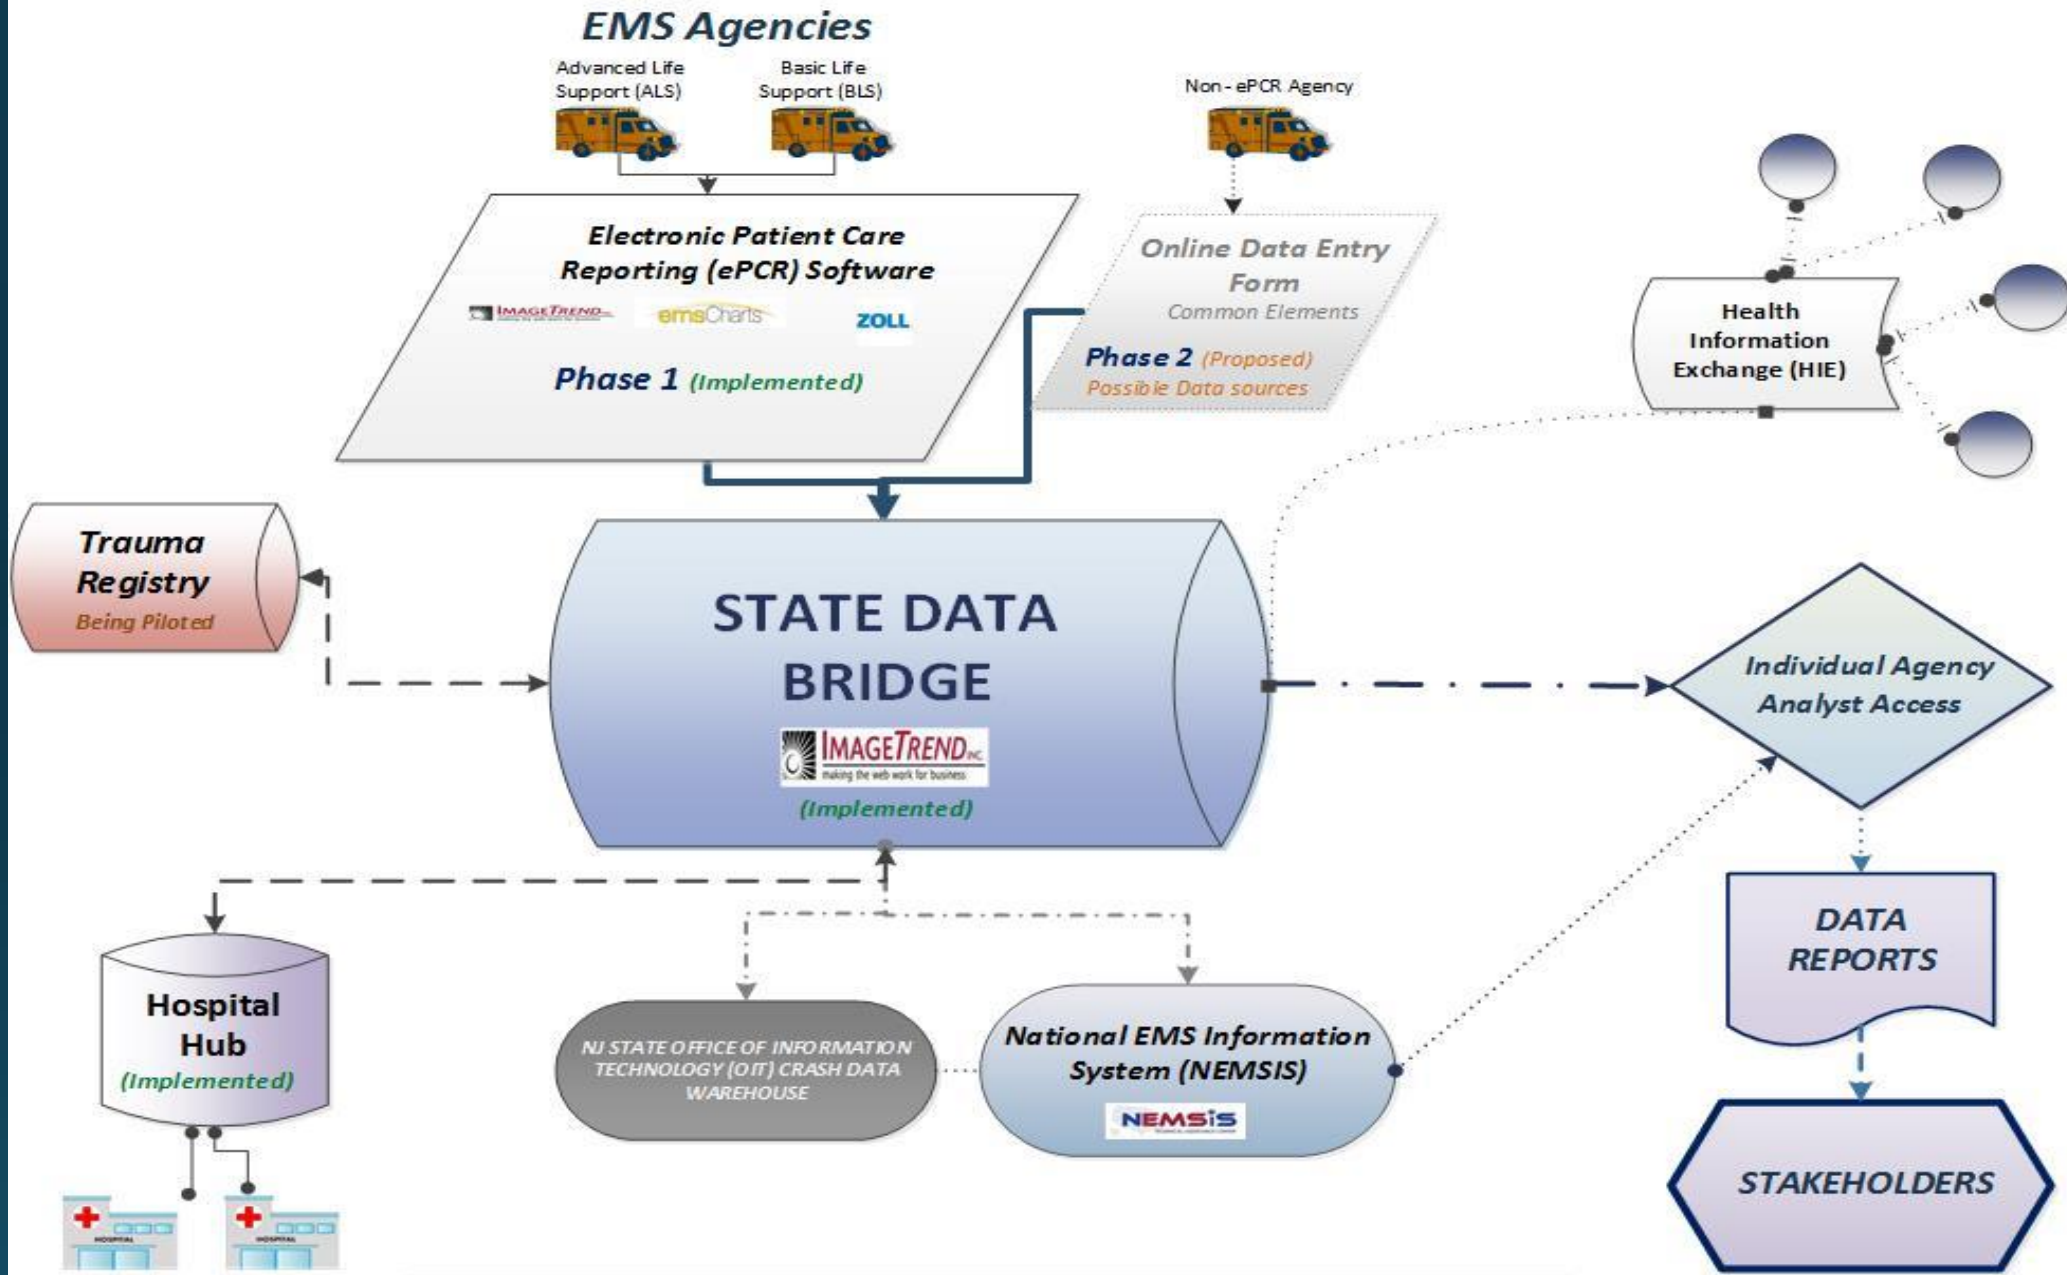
EMS Agencies

Advanced Life Support (ALS)

Basic Life Support (BLS)

Non - ePCR Agency

Electronic Patient Care Reporting (ePCR) Software

IMAGETREND

emsCharts

ZOLL

Phase 1 (Implemented)

Online Data Entry Form

Common Elements

Phase 2 (Proposed)

Possible Data sources

Health Information Exchange (HIE)

Trauma Registry

Being Piloted

STATE DATA BRIDGE

IMAGETREND INC

making the web work for business

(Implemented)

Individual Agency Analyst Access

DATA REPORTS

STAKEHOLDERS

Hospital Hub

(Implemented)

HOSPITAL

HOSPITAL

NJ STATE OFFICE OF INFORMATION TECHNOLOGY (OIT) CRASH DATA WAREHOUSE

National EMS Information System (NEMSIS)

NEMSIS